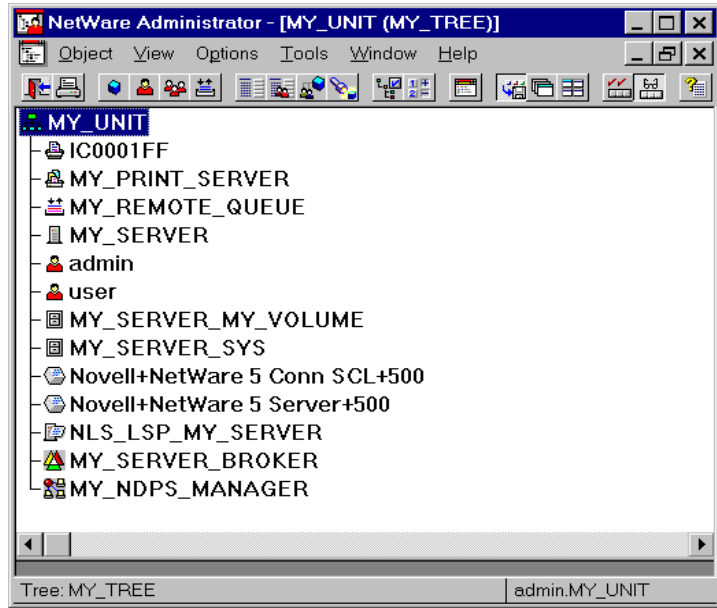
NetWare Administrator - [MY_UNIT (MY_TREE)]

Object View Options Tools Window Help

MY_UNIT
IC0001FF
MY_PRINT_SERVER
MY_REMOTE_QUEUE
MY_SERVER
admin
user
MY_SERVER_MY_VOLUME
MY_SERVER_SYS
Novell+NetWare 5 Conn SCL+500
Novell+NetWare 5 Server+500
NLS_LSP_MY_SERVER
MY_SERVER_BROKER
MY_NDPS_MANAGER

Tree: MY_TREE
admin.MY_UNIT